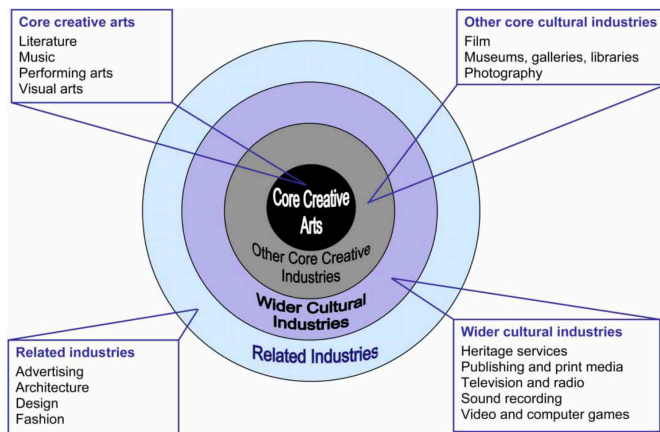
Core creative arts
Literature
Music
Performing arts
Visual arts

Other core cultural industries
Film
Museums, galleries, libraries
Photography

Core Creative Arts

Other Core Creative Industries

Wider Cultural Industries

Related Industries

Related industries
Advertising
Architecture
Design
Fashion

Wider cultural industries
Heritage services
Publishing and print media
Television and radio
Sound recording
Video and computer games